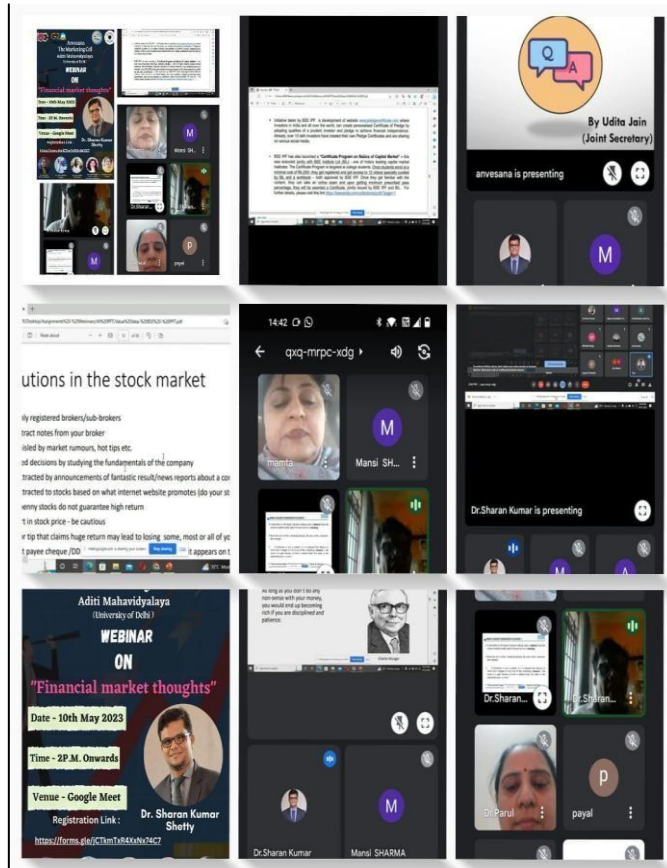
Announces
The Marketing Cell
Aditi Mahavidyalaya
WEBINAR
ON
"Financial market thoughts"
Date - 10th May 2023
Time - 2P.M. Onwards
Venue - Google Meet
Dr. Sharan Kumar Shetty
M
P
payal

Q A
By Udita Jain
(Joint Secretary)
anvesana is presenting
M

utions in the stock market
ily registered brokers/sub-brokers
tract notes from your broker
isled by market rumours, hot tips etc.
d decisions by studying the fundamentals of the company
tracted by announcements of fantastic result/news reports about a co
tracted to stocks based on what internet website promotes (do your st
enny stocks do not guarantee high return
t in stock price - be cautious
r tip that claims huge return may lead to losing some, most or all of yo
t payee cheque /DD
it appears on t

14:42
qxq-mrpc-xdg
mamta
M
Mansi SH...

Dr.Sharan Kumar is presenting

Aditi Mahavidyalaya
(University of Delhi)
WEBINAR
ON
"Financial market thoughts"
Date - 10th May 2023
Time - 2P.M. Onwards
Venue - Google Meet
Registration Link :
https://forms.gle/JCTkmTxR4XxNx74C7
Dr. Sharan Kumar Shetty

As long as you don't do any non-sense with your money, you would end up becoming rich if you are disciplined and patience.
Dr.Sharan Kumar
M
Mansi SHARMA

Dr.Sharan...
Dr.Sharan...
Dr.Parul
P
payal